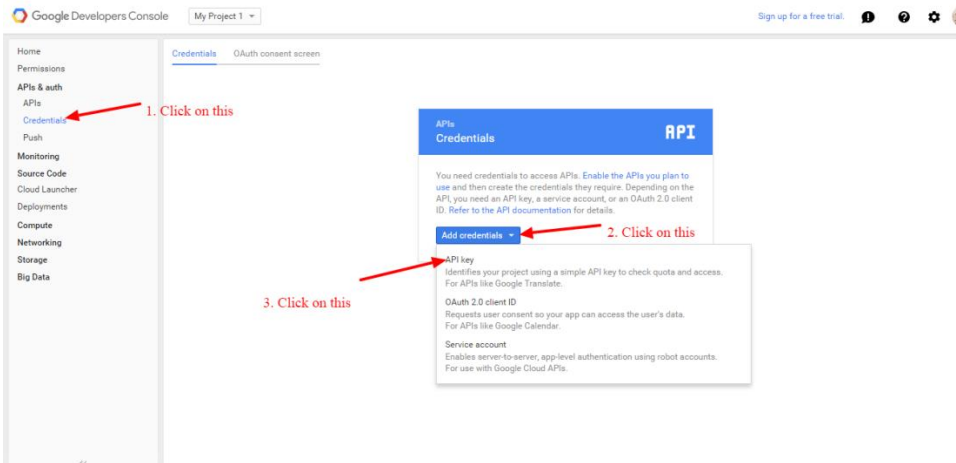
Google Developers Console

My Project 1

Sign up for a free trial.

Home
Permissions
APIs & auth
APIs
Credentials
Push
Monitoring
Source Code
Cloud Launcher
Deployments
Compute
Networking
Storage
Big Data

1. Click on this

Credentials OAuth consent screen

APIs
Credentials

API

You need credentials to access APIs. Enable the APIs you plan to use and then create the credentials they require. Depending on the API, you need an API key, a service account, or an OAuth 2.0 client ID. Refer to the API documentation for details.

Add credentials

2. Click on this

3. Click on this

API key
Identifies your project using a simple API key to check quota and access.
For APIs like Google Translate.

OAuth 2.0 client ID
Requests user consent so your app can access the user's data.
For APIs like Google Calendar.

Service account
Enables server-to-server, app-level authentication using robot accounts.
For use with Google Cloud APIs.